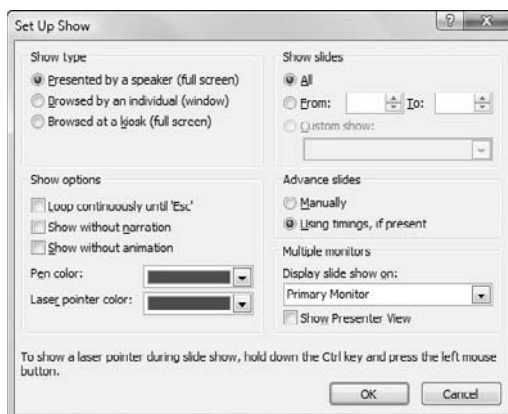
Set Up Show

Show type
Presented by a speaker (full screen)
Browsed by an individual (window)
Browsed at a kiosk (full screen)

Show slides
All
From: To:
Custom show:

Show options
Loop continuously until 'Esc'
Show without narration
Show without animation
Pen color:
Laser pointer color:

Advance slides
Manually
Using timings, if present

Multiple monitors
Display slide show on:
Primary Monitor
Show Presenter View

To show a laser pointer during slide show, hold down the Ctrl key and press the left mouse button.

OK Cancel